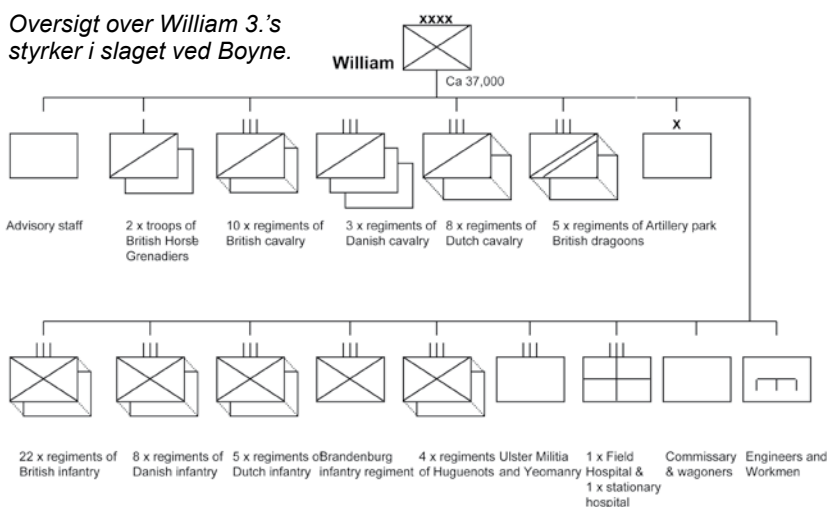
Oversigt over William 3.'s styrker i slaget ved Boyne.

xxxx

William

Ca 37,000

x

Advisory staff

2 x troops of British Horse Grenadiers

10 x regiments of British cavalry

3 x regiments of Danish cavalry

8 x regiments of Dutch cavalry

5 x regiments of British dragoons

Artillery park

22 x regiments of British infantry

8 x regiments of Danish infantry

5 x regiments of Dutch infantry

Brandenburg infantry regiment

4 x regiments of Huguenots

Ulster Militia and Yeomanry

1 x Field Hospital & 1 x stationary hospital

Commissary & wagoners

Engineers and Workmen